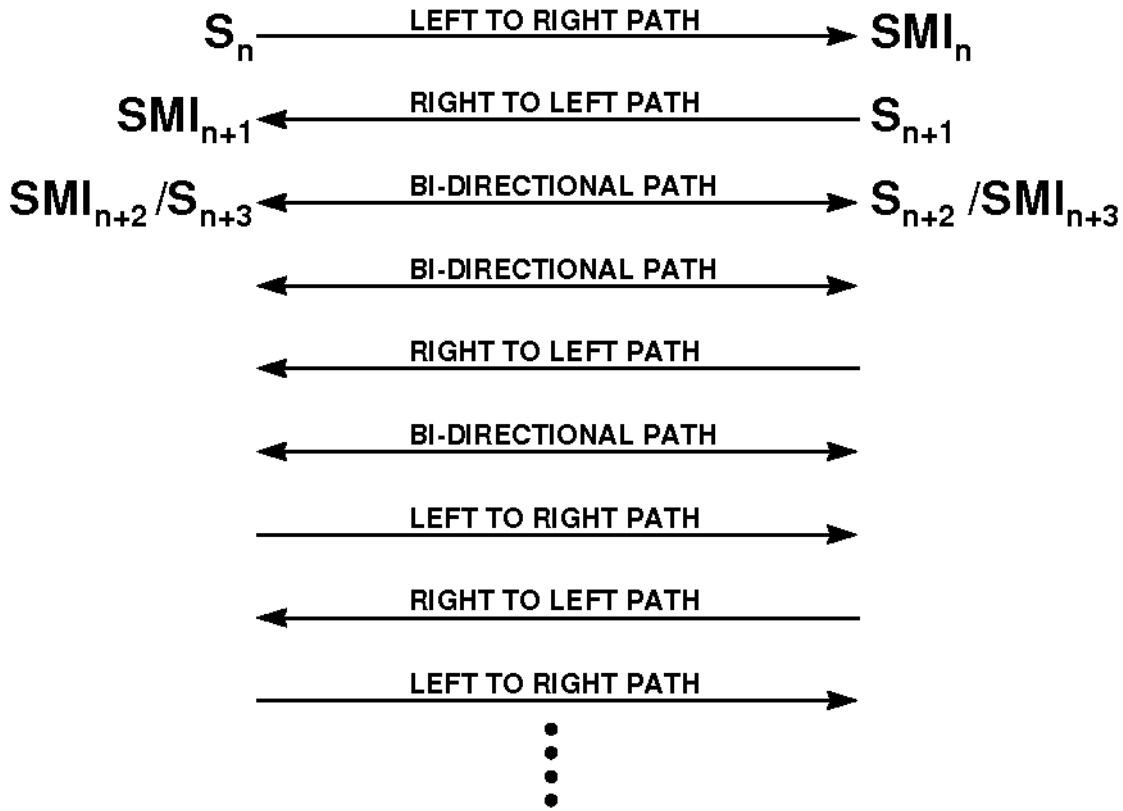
$S_n$ LEFT TO RIGHT PATH $SMI_n$

$SMI_{n+1}$ RIGHT TO LEFT PATH $S_{n+1}$

$SMI_{n+2}/S_{n+3}$ BI-DIRECTIONAL PATH $S_{n+2}/SMI_{n+3}$

BI-DIRECTIONAL PATH

RIGHT TO LEFT PATH

BI-DIRECTIONAL PATH

LEFT TO RIGHT PATH

RIGHT TO LEFT PATH

LEFT TO RIGHT PATH